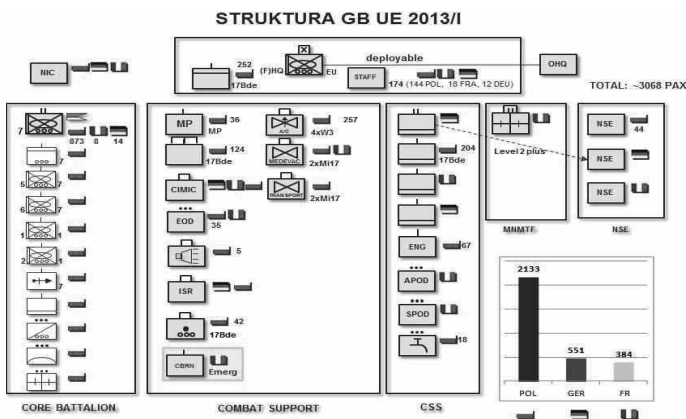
STRUKTURA GB UE 2013/I

NIC

252
17Bde
(F)HQ
EU
deployable
STAFF
174 (144 POL, 18 FRA, 12 DEU)

OHQ

TOTAL: ~3068 PAX

7
873 8 14
7
5 7
6 7
1 1
2 1
7

MP
36
MP
A/C
257
4xW3
124
17Bde
MEDEVAC
2xMi17
CIMIC
TRANSPORT
2xMi17
EOD
35
5
ISR
42
17Bde
CBRN
Emerg

204
17Bde
ENG
67
APOD
SPOD
18

Level 2 plus

NSE
44
NSE
NSE

MNMTF

NSE

2133
551
384
POL
GER
FR

CORE BATTALION
COMBAT SUPPORT
CSS